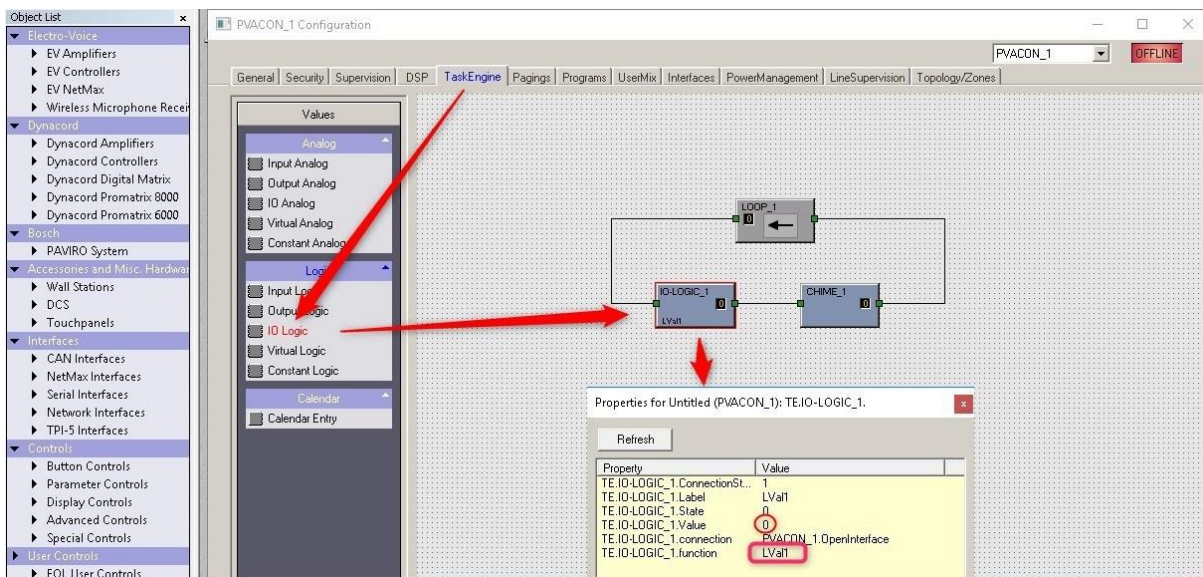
Object List
Electro-Voice
EV Amplifiers
EV Controllers
EV NetMax
Wireless Microphone Recei
Dynacord
Dynacord Amplifiers
Dynacord Controllers
Dynacord Digital Matrix
Dynacord Promatrix 8000
Dynacord Promatrix 6000
Bosch
PAVIRO System
Accessories and Misc. Hardwar
Wall Stations
DCS
Touchpanels
Interfaces
CAN Interfaces
NetMax Interfaces
Serial Interfaces
Network Interfaces
TPI-5 Interfaces
Controls
Button Controls
Parameter Controls
Display Controls
Advanced Controls
Special Controls
User Controls
EOL User Controls

PVACON_1 Configuration

PVACON_1 OFFLINE

General | Security | Supervision | DSP | TaskEngine | Pagings | Programs | UserMix | Interfaces | PowerManagement | LineSupervision | Topology/Zones

Values
Analog
Input Analog
Output Analog
IO Analog
Virtual Analog
Constant Analog
Logic
Input Lo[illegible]
Output Logic
IO Logic
Virtual Logic
Constant Logic
Calendar
Calendar Entry

LOOP_1
0
IO-LOGIC_1
0
LVal1
CHIME_1
0

Properties for Untitled (PVACON_1): TE.IO-LOGIC_1.
x
Refresh

| Property | Value |
|---|---|
| TE.IO-LOGIC_1.ConnectionSt... | 1 |
| TE.IO-LOGIC_1.Label | LVal1 |
| TE.IO-LOGIC_1.State | 0 |
| TE.IO-LOGIC_1.Value | 0 |
| TE.IO-LOGIC_1.connection | PVACON_1.OpenInterface |
| TE.IO-LOGIC_1.function | LVal1 |